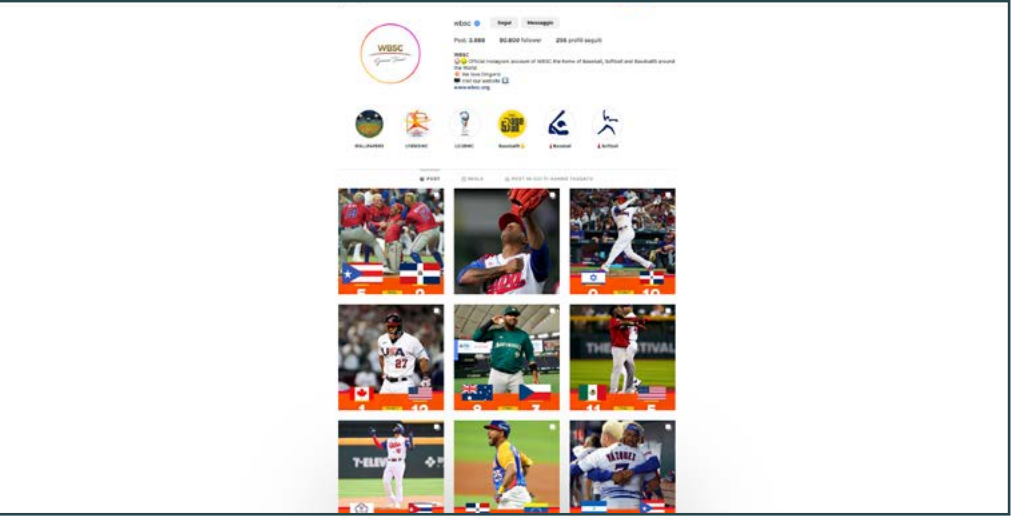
wbsc Segui Messaggio

Post 3.888 90.800 follower 256 profili seguiti

WBSC
Official Instagram account of WBSC the home of Baseball, Softball and Baseball5 around the World
We love Origami
Visit our website
www.wbsc.org

WALLPAPERS
USBSGMC
LCSBMC
Baseball5
Baseball
Softball

POST
REELS
POST IN CUI TI HANNO TAGGATO

5 9
9 10
1 12
8 3
11 5
27
USA
T THE
THE FESTIVAL
7-ELEVEN
VAZQUEZ